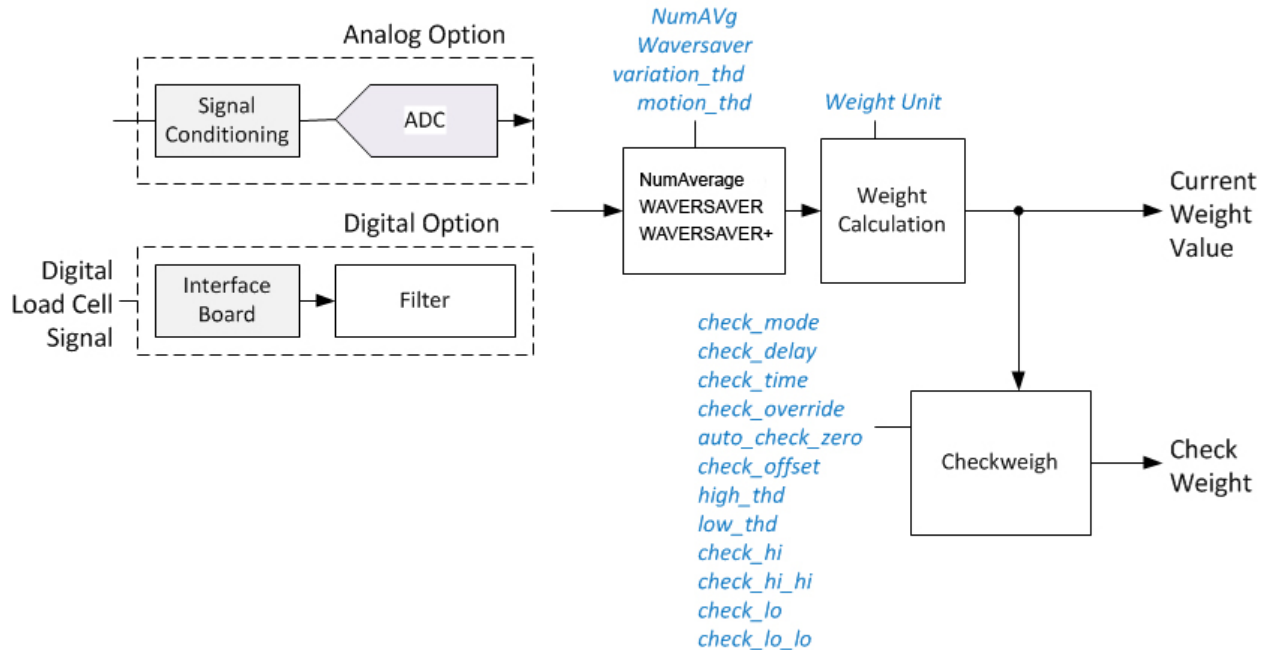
Analog Option

Signal Conditioning

ADC

Digital Option

Digital Load Cell Signal

Interface Board

Filter

NumAVg
Waversaver
variation_thd
motion_thd

NumAverage
WAVERSAVER
WAVERSAVER+

Weight Unit

Weight Calculation

Current Weight Value

check_mode
check_delay
check_time
check_override
auto_check_zero
check_offset
high_thd
low_thd
check_hi
check_hi_hi
check_lo
check_lo_lo

Checkweigh

Check Weight